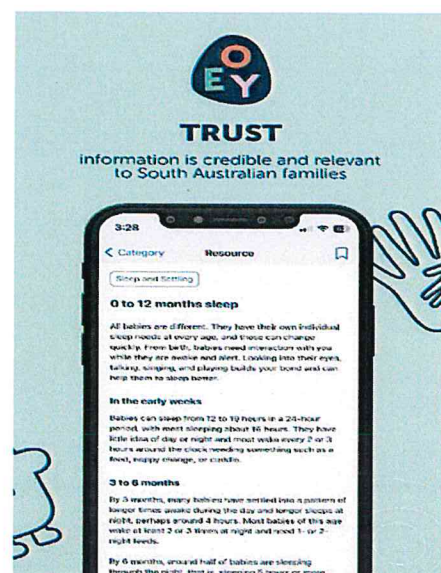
E O Y

TRUST

information is credible and relevant to South Australian families

3:28

< Category Resource

Sleep and Settling

0 to 12 months sleep

All babies are different. They have their own individual sleep needs at every age, and these can change quickly. From birth, babies need interaction with you while they are awake and alert. Looking into their eyes, talking, singing, and playing builds your bond and can help them to sleep better.

In the early weeks

Babies can sleep from 12 to 19 hours in a 24-hour period, with most sleeping about 16 hours. They have little idea of day or night and most wake every 2 or 3 hours around the clock needing something such as a feed, nappy change, or cuddle.

3 to 6 months

By 3 months, many babies have settled into a pattern of longer times awake during the day and longer sleeps at night, perhaps around 4 hours. Most babies of this age wake at least 2 or 3 times at night and need 1- or 2- night feeds.

By 6 months, around half of babies are sleeping through the night, that is, sleeping 5 hours or more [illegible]